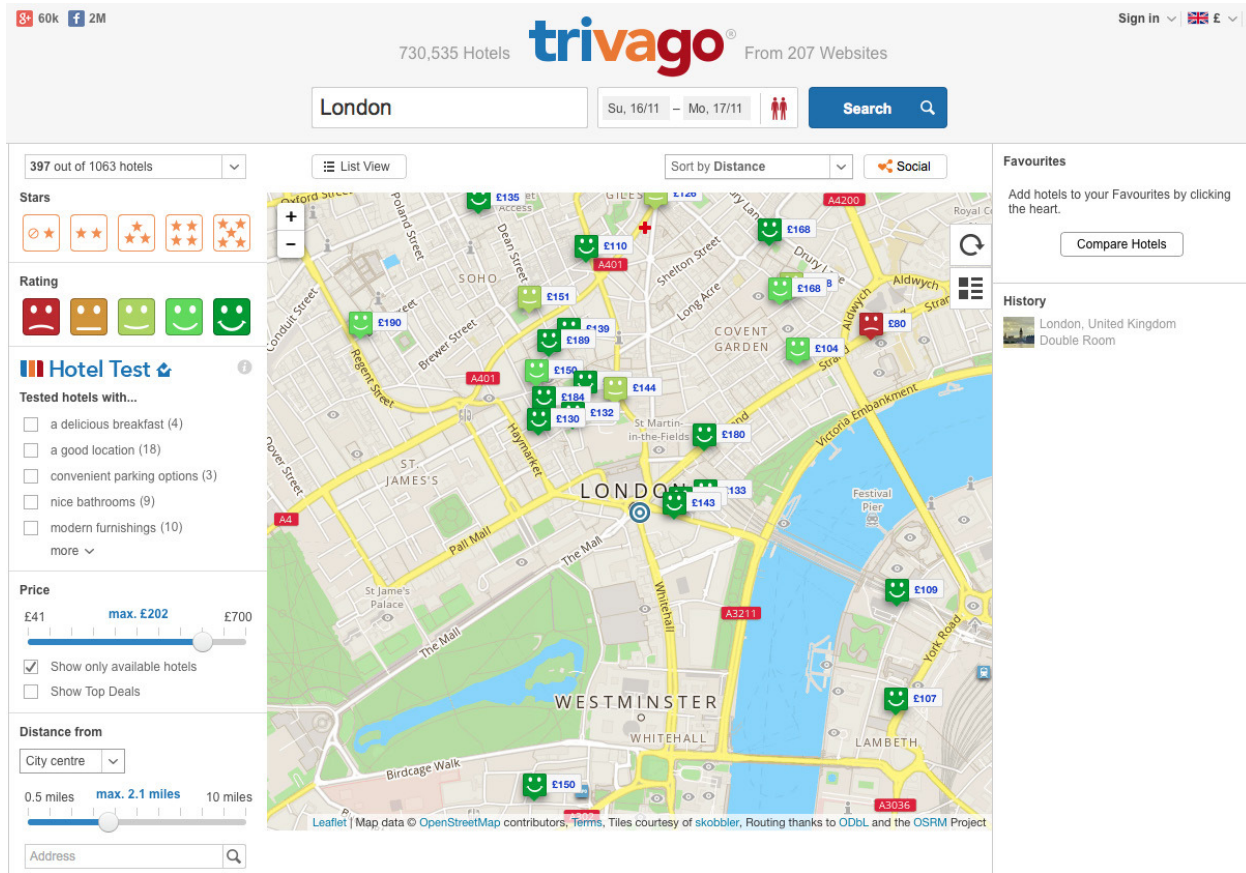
60k 2M

730,535 Hotels trivago® From 207 Websites

Sign in £

London
Su, 16/11 – Mo, 17/11
Search

397 out of 1063 hotels
List View
Sort by Distance
Social

Stars

Rating

Hotel Test
Tested hotels with...
a delicious breakfast (4)
a good location (18)
convenient parking options (3)
nice bathrooms (9)
modern furnishings (10)
more

Price
£41 max. £202 £700
Show only available hotels
Show Top Deals

Distance from
City centre
0.5 miles max. 2.1 miles 10 miles
Address

+
−

£135 £126 £168 £110 £168 £151 £190 £139 £189 £80 £104 £150 £144 £184 £132 £130 £180 £133 £143 £109 £107 £150

Oxford Street
Poland Street
Dean Street
GILES
A401
A4200
Shelton Street
Long Acre
Drury Lane
Aldwych
Strand
SOHO
COVENT GARDEN
Conduit Street
Brewer Street
Regent Street
A401
Haymarket
St Martin-in-the-Fields
Victoria Embankment
ST. JAMES'S
Dover Street
A4
LONDON
Pall Mall
The Mall
Festival Pier
St James's Palace
The Mall
Whitehall
A3211
York Road
WESTMINSTER
WHITEHALL
LAMBETH
Birdcage Walk
A3036
Royal Co

Leaflet | Map data © OpenStreetMap contributors, Terms, Tiles courtesy of skobbler, Routing thanks to ODbL and the OSRM Project

Favourites
Add hotels to your Favourites by clicking the heart.
Compare Hotels

History
London, United Kingdom
Double Room